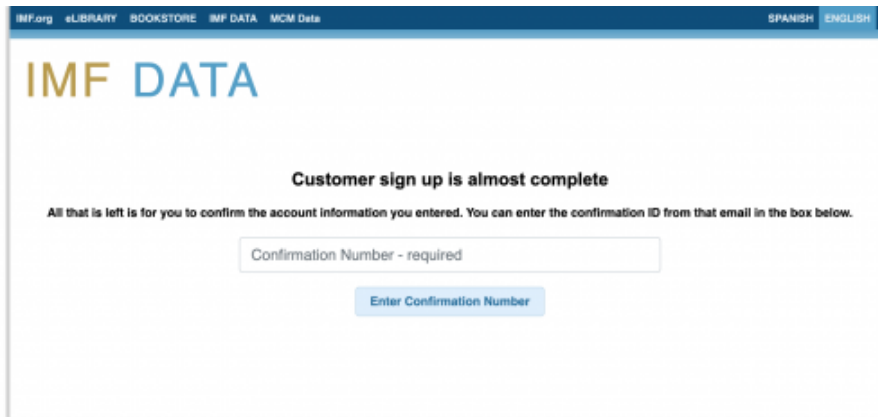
IMF.org eLIBRARY BOOKSTORE IMF DATA MCM Data SPANISH ENGLISH

IMF DATA

Customer sign up is almost complete

All that is left is for you to confirm the account information you entered. You can enter the confirmation ID from that email in the box below.

Confirmation Number - required

Enter Confirmation Number